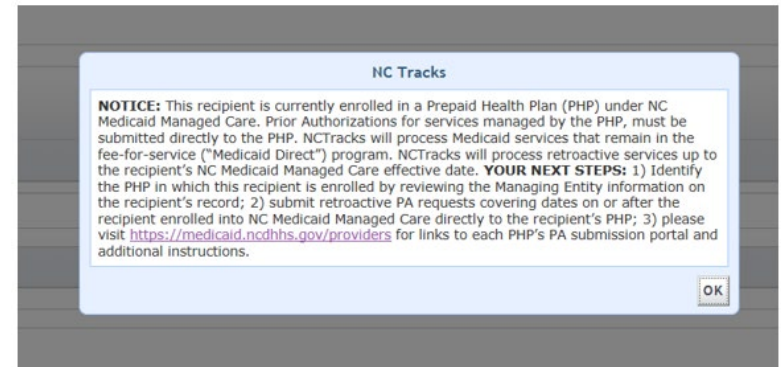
NC Tracks

NOTICE: This recipient is currently enrolled in a Prepaid Health Plan (PHP) under NC Medicaid Managed Care. Prior Authorizations for services managed by the PHP, must be submitted directly to the PHP. NCTracks will process Medicaid services that remain in the fee-for-service ("Medicaid Direct") program. NCTracks will process retroactive services up to the recipient's NC Medicaid Managed Care effective date. YOUR NEXT STEPS: 1) Identify the PHP in which this recipient is enrolled by reviewing the Managing Entity information on the recipient's record; 2) submit retroactive PA requests covering dates on or after the recipient enrolled into NC Medicaid Managed Care directly to the recipient's PHP; 3) please visit https://medicaid.ncdhhs.gov/providers for links to each PHP's PA submission portal and additional instructions.

OK